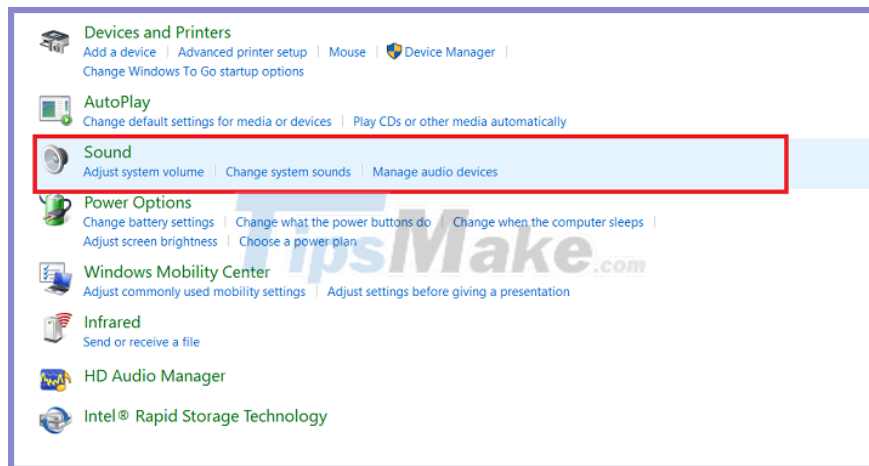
Devices and Printers
Add a device | Advanced printer setup | Mouse | Device Manager |
Change Windows To Go startup options

AutoPlay
Change default settings for media or devices | Play CDs or other media automatically

Sound
Adjust system volume | Change system sounds | Manage audio devices

Power Options
Change battery settings | Change what the power buttons do | Change when the computer sleeps |
Adjust screen brightness | Choose a power plan

TipsMake.com

Windows Mobility Center
Adjust commonly used mobility settings | Adjust settings before giving a presentation

Infrared
Send or receive a file

HD Audio Manager

Intel® Rapid Storage Technology